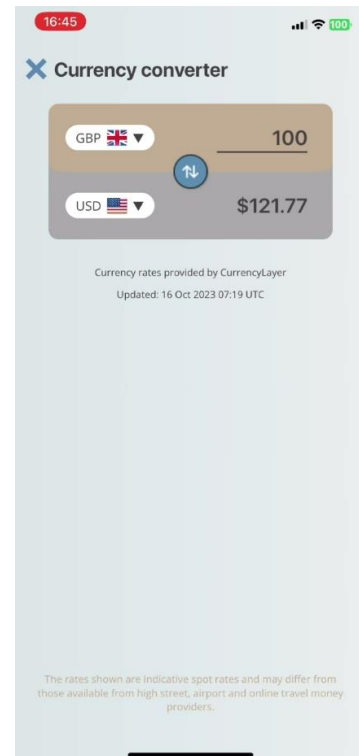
16:45

100

Currency converter

GBP ▼

100

USD ▼

$121.77

Currency rates provided by CurrencyLayer

Updated: 16 Oct 2023 07:19 UTC

The rates shown are indicative spot rates and may differ from those available from high street, airport and online travel money providers.